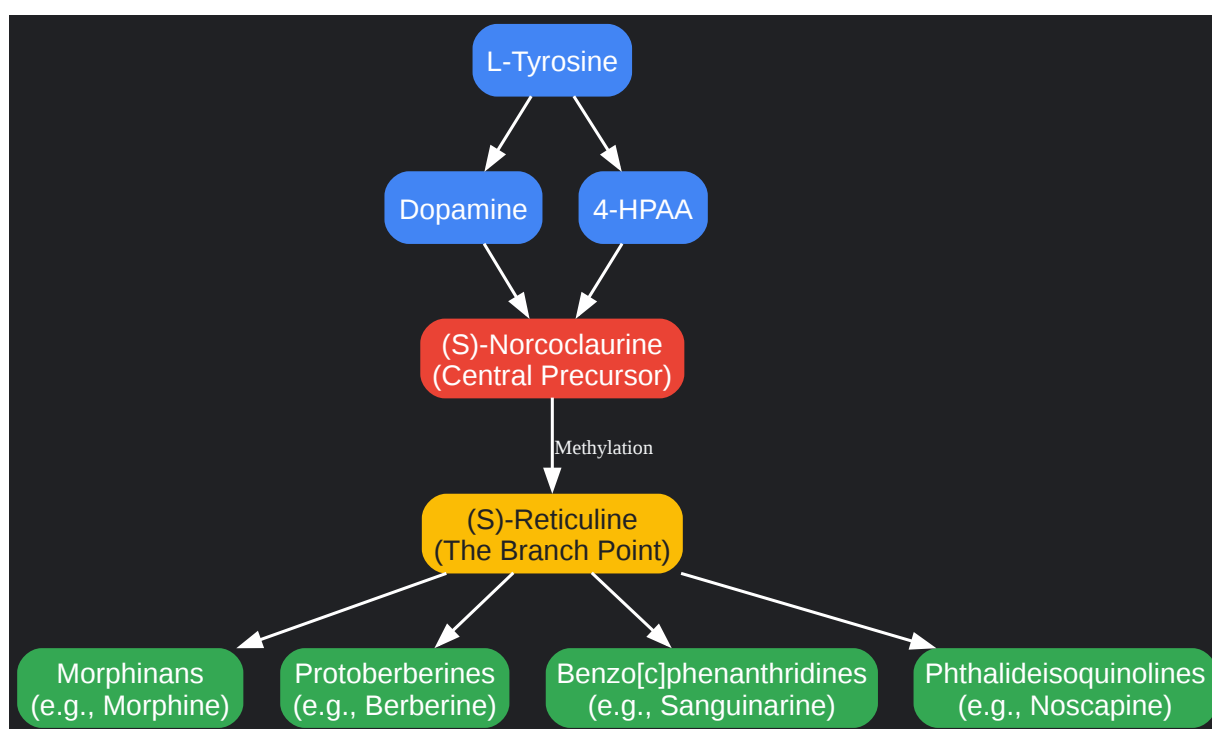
L-Tyrosine

Dopamine

4-HPAA

(S)-Norcoclaurine
(Central Precursor)

Methylation

(S)-Reticuline
(The Branch Point)

Morphinans
(e.g., Morphine)

Protoberberines
(e.g., Berberine)

Benzo[c]phenanthridines
(e.g., Sanguinarine)

Phthalideisoquinolines
(e.g., Noscapine)